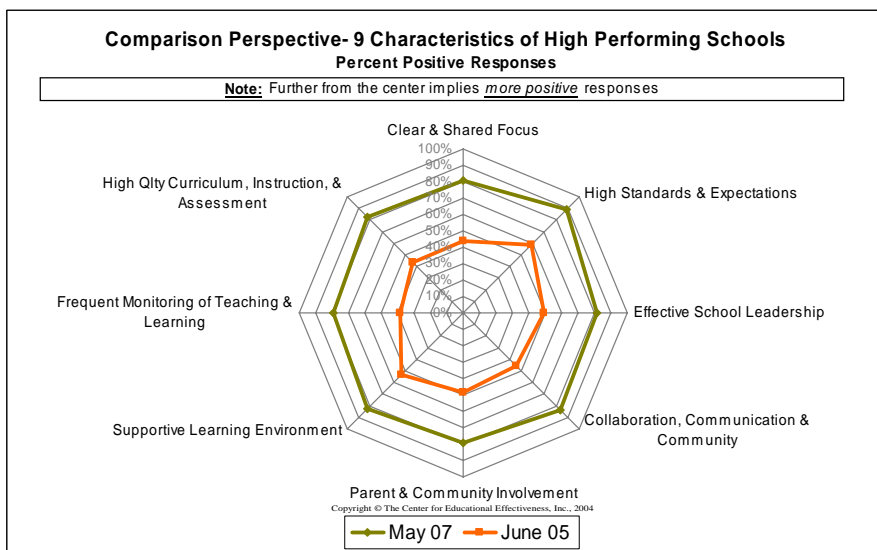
Comparison Perspective- 9 Characteristics of High Performing Schools
Percent Positive Responses

Note: Further from the center implies more positive responses

Clear & Shared Focus
100%
90%
80%
70%
60%
50%
40%
30%
20%
10%
0%

High Standards & Expectations

Effective School Leadership

Collaboration, Communication & Community

Parent & Community Involvement

Supportive Learning Environment

Frequent Monitoring of Teaching & Learning

High Qlty Curriculum, Instruction, & Assessment

Copyright © The Center for Educational Effectiveness, Inc., 2004

May 07
June 05